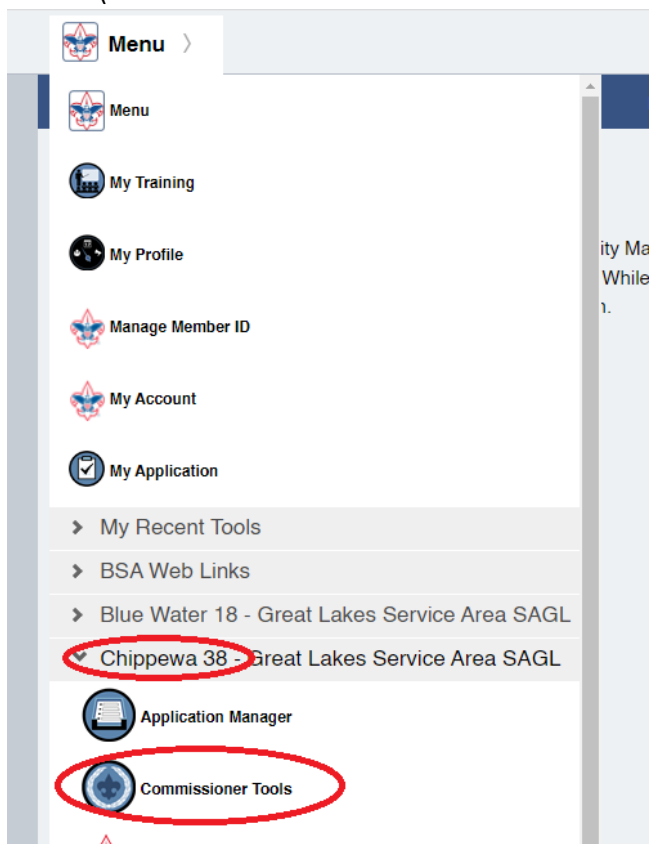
Menu 〉

Menu

My Training

My Profile

Manage Member ID

My Account

My Application

My Recent Tools

BSA Web Links

Blue Water 18 - Great Lakes Service Area SAGL

Chippewa 38 - Great Lakes Service Area SAGL

Application Manager

Commissioner Tools

ity Ma
While
ı.